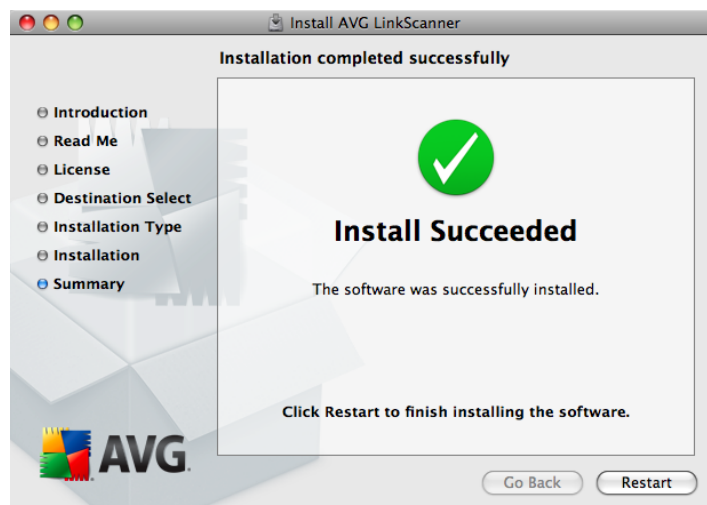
Install AVG LinkScanner

Installation completed successfully

Introduction
Read Me
License
Destination Select
Installation Type
Installation
Summary

Install Succeeded

The software was successfully installed.

Click Restart to finish installing the software.

AVG

Go Back
Restart